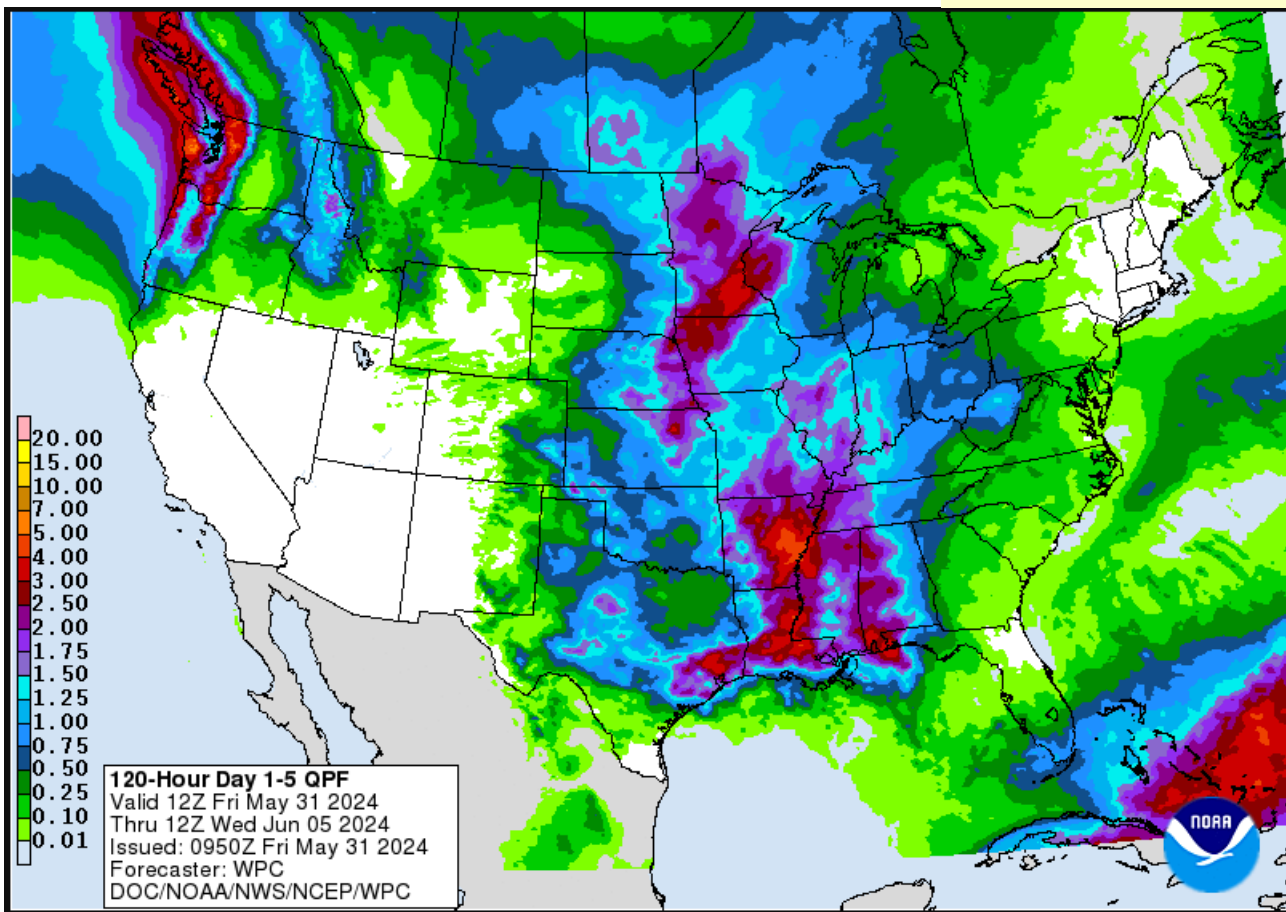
20.00
15.00
10.00
7.00
5.00
4.00
3.00
2.50
2.00
1.75
1.50
1.25
1.00
0.75
0.50
0.25
0.10
0.01

120-Hour Day 1-5 QPF
Valid 12Z Fri May 31 2024
Thru 12Z Wed Jun 05 2024
Issued: 0950Z Fri May 31 2024
Forecaster: WPC
DOC/NOAA/NWS/NCEP/WPC

NOAA